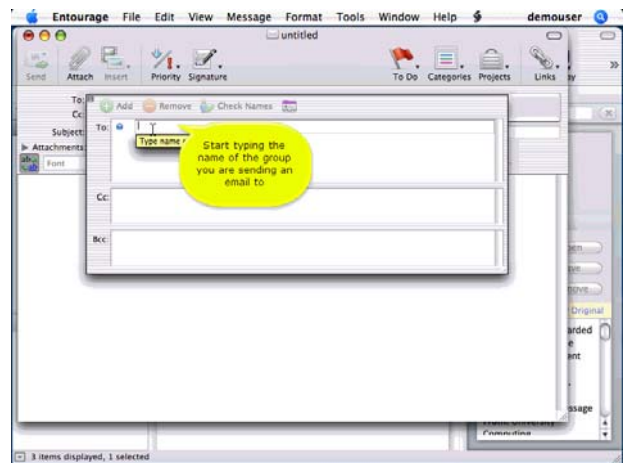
Entourage File Edit View Message Format Tools Window Help demouser

untitled

Send Attach Insert Priority Signature To Do Categories Projects Links

To:
Cc:
Subject:
Attachments
Font

Add Remove Check Names

To:
Type name

Start typing the name of the group you are sending an email to

Cc:

Bcc:

pen
ve
nove
Original
arded
e
ent
ssage
Computing

3 items displayed, 1 selected